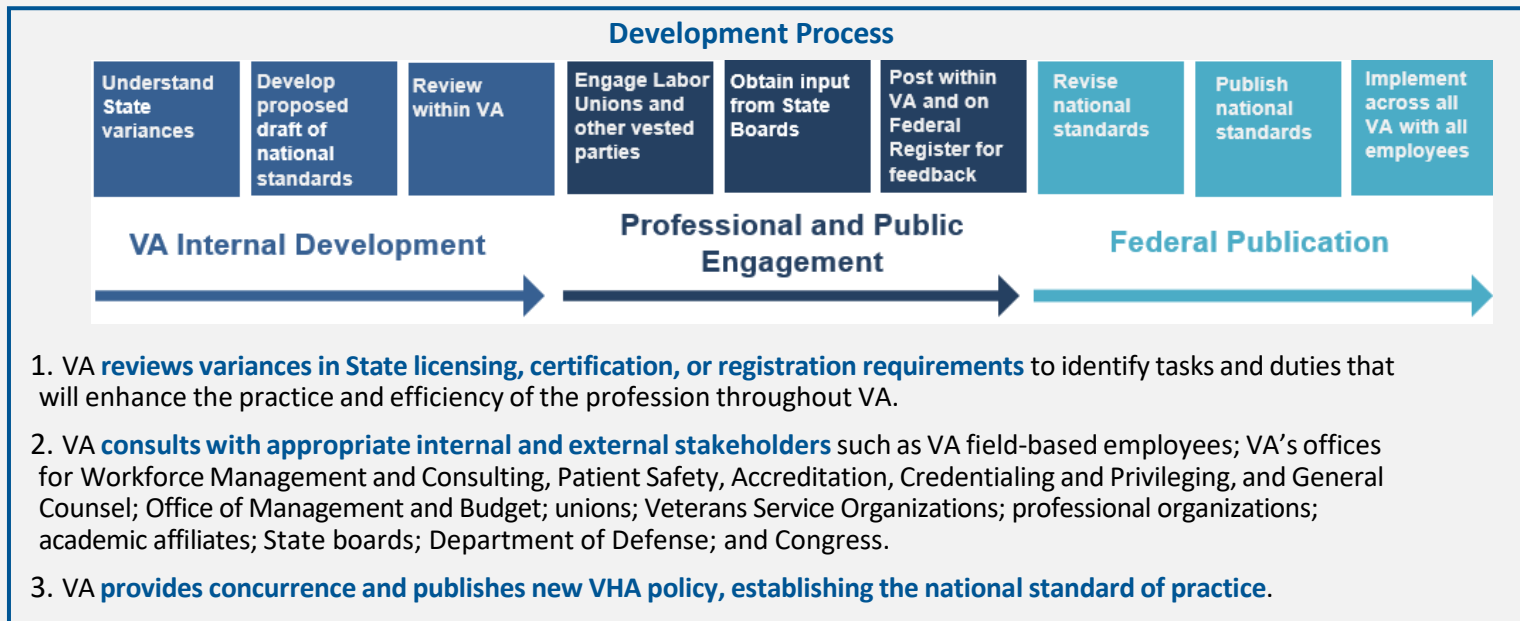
Development Process

Understand State variances

Develop proposed draft of national standards

Review within VA

Engage Labor Unions and other vested parties

Obtain input from State Boards

Post within VA and on Federal Register for feedback

Revise national standards

Publish national standards

Implement across all VA with all employees

VA Internal Development

Professional and Public Engagement

Federal Publication

1. VA reviews variances in State licensing, certification, or registration requirements to identify tasks and duties that will enhance the practice and efficiency of the profession throughout VA.

2. VA consults with appropriate internal and external stakeholders such as VA field-based employees; VA's offices for Workforce Management and Consulting, Patient Safety, Accreditation, Credentialing and Privileging, and General Counsel; Office of Management and Budget; unions; Veterans Service Organizations; professional organizations; academic affiliates; State boards; Department of Defense; and Congress.

3. VA provides concurrence and publishes new VHA policy, establishing the national standard of practice.